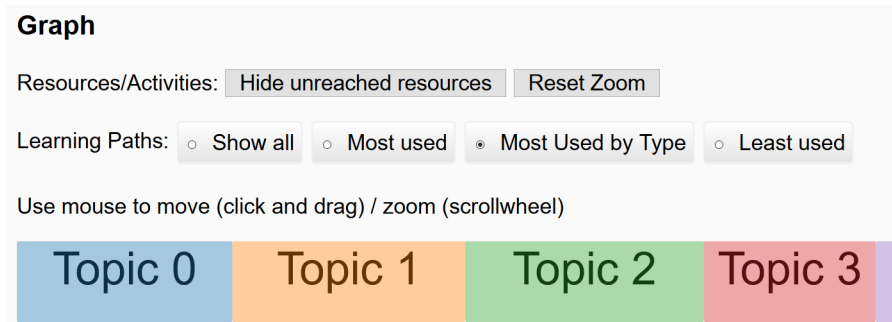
Graph

Resources/Activities: Hide unreached resources Reset Zoom

Learning Paths: ○ Show all ○ Most used ◉ Most Used by Type ○ Least used

Use mouse to move (click and drag) / zoom (scrollwheel)

Topic 0 Topic 1 Topic 2 Topic 3